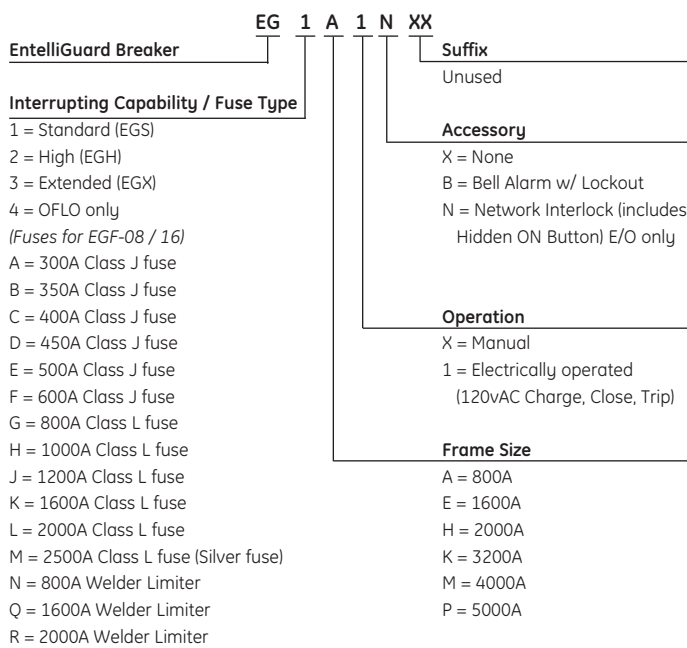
EG 1 A 1 N XX

EntelliGuard Breaker

Interrupting Capability / Fuse Type
1 = Standard (EGS)
2 = High (EGH)
3 = Extended (EGX)
4 = OFLO only
*(Fuses for EGF-08 / 16)*
A = 300A Class J fuse
B = 350A Class J fuse
C = 400A Class J fuse
D = 450A Class J fuse
E = 500A Class J fuse
F = 600A Class J fuse
G = 800A Class L fuse
H = 1000A Class L fuse
J = 1200A Class L fuse
K = 1600A Class L fuse
L = 2000A Class L fuse
M = 2500A Class L fuse (Silver fuse)
N = 800A Welder Limiter
Q = 1600A Welder Limiter
R = 2000A Welder Limiter

Suffix
Unused

Accessory
X = None
B = Bell Alarm w/ Lockout
N = Network Interlock (includes Hidden ON Button) E/O only

Operation
X = Manual
1 = Electrically operated (120vAC Charge, Close, Trip)

Frame Size
A = 800A
E = 1600A
H = 2000A
K = 3200A
M = 4000A
P = 5000A